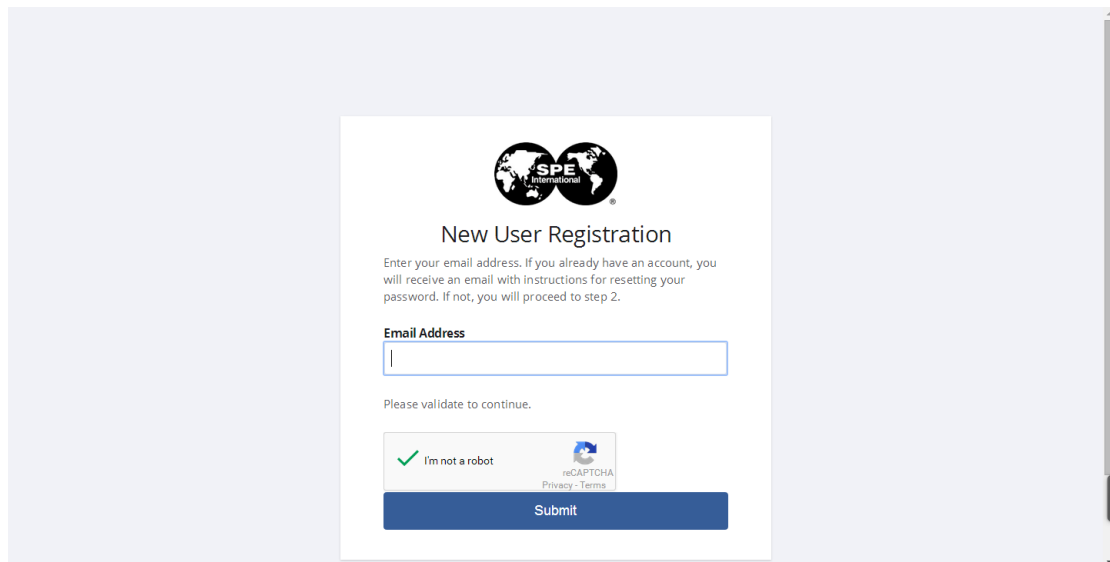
SPE International

New User Registration

Enter your email address. If you already have an account, you will receive an email with instructions for resetting your password. If not, you will proceed to step 2.

Email Address

Please validate to continue.

I'm not a robot
reCAPTCHA
Privacy - Terms

Submit